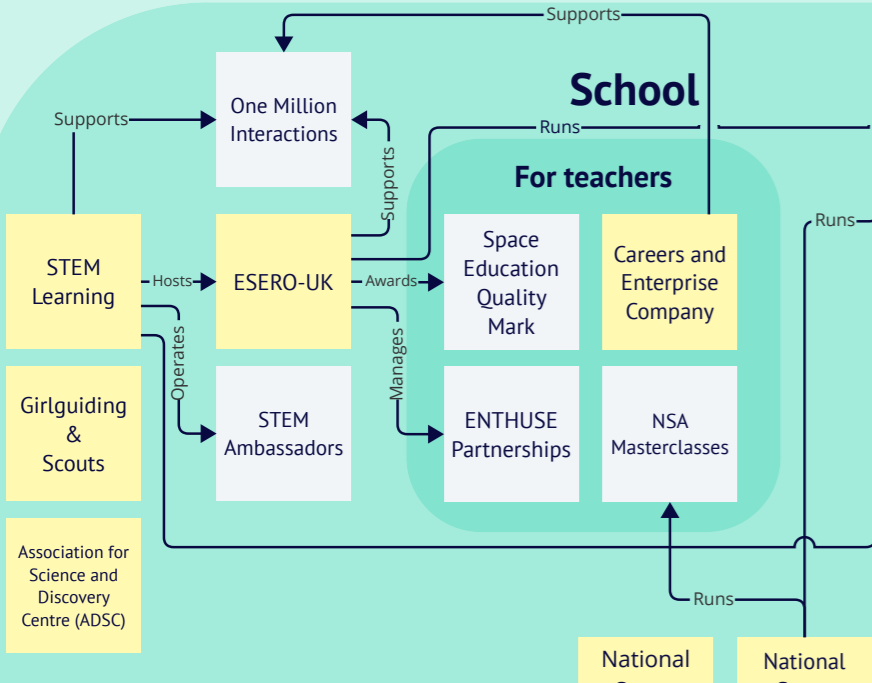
Supports

School

Supports

One Million Interactions

Runs

Supports

For teachers

Runs

STEM Learning

Hosts

ESERO-UK

Awards

Space Education Quality Mark

Careers and Enterprise Company

Operates

Manages

Girlguiding & Scouts

STEM Ambassadors

ENTHUSE Partnerships

NSA Masterclasses

Association for Science and Discovery Centre (ADSC)

Runs

National

National